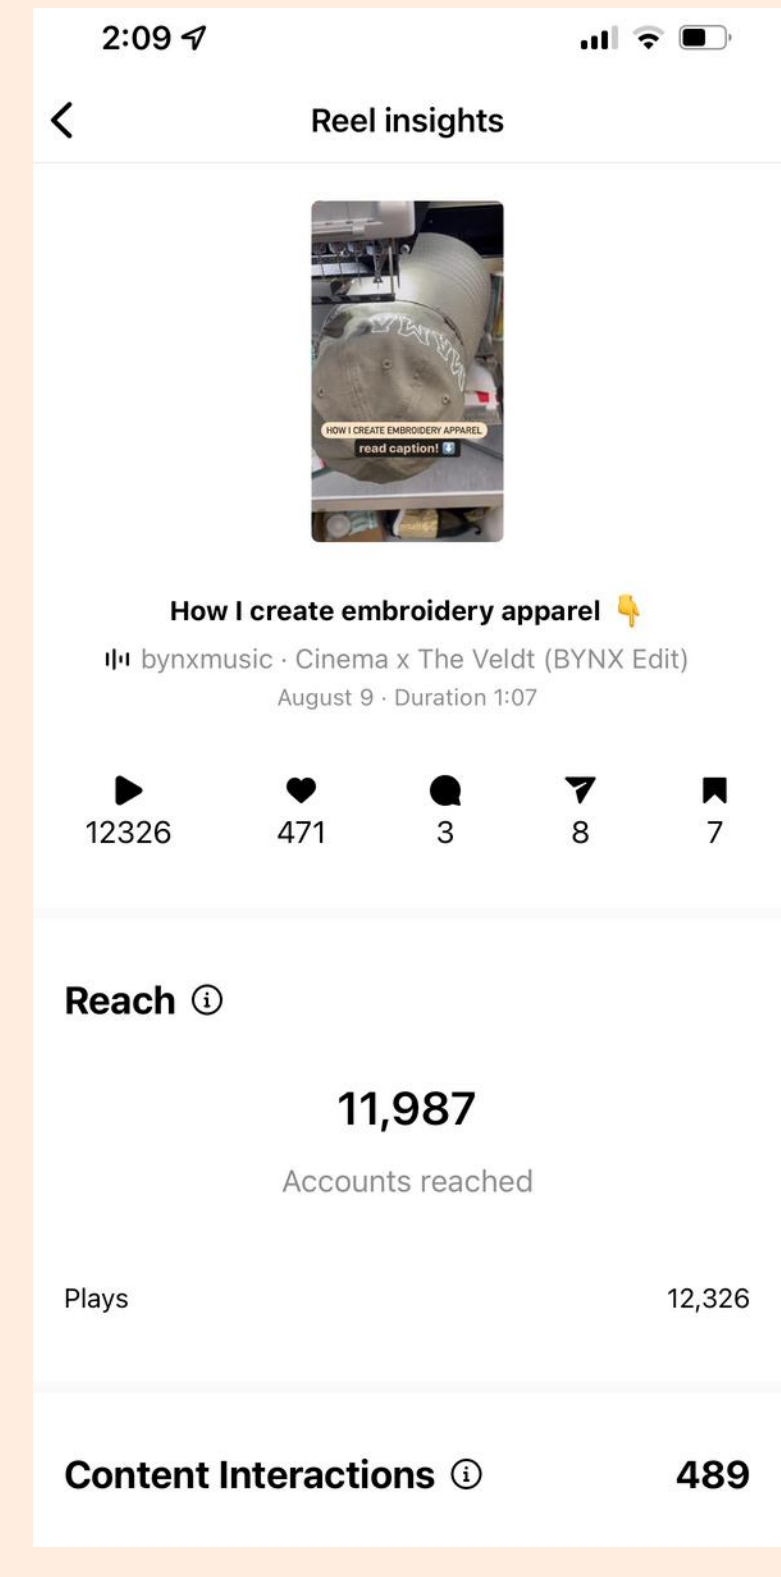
2:09

Reel insights

HOW I CREATE EMBROIDERY APPAREL
read caption! ⬇️

How I create embroidery apparel 👇
bynxmusic · Cinema x The Veldt (BYNX Edit)
August 9 · Duration 1:07

12326
471
3
8
7

Reach ⓘ

11,987
Accounts reached

Plays 12,326

Content Interactions ⓘ 489